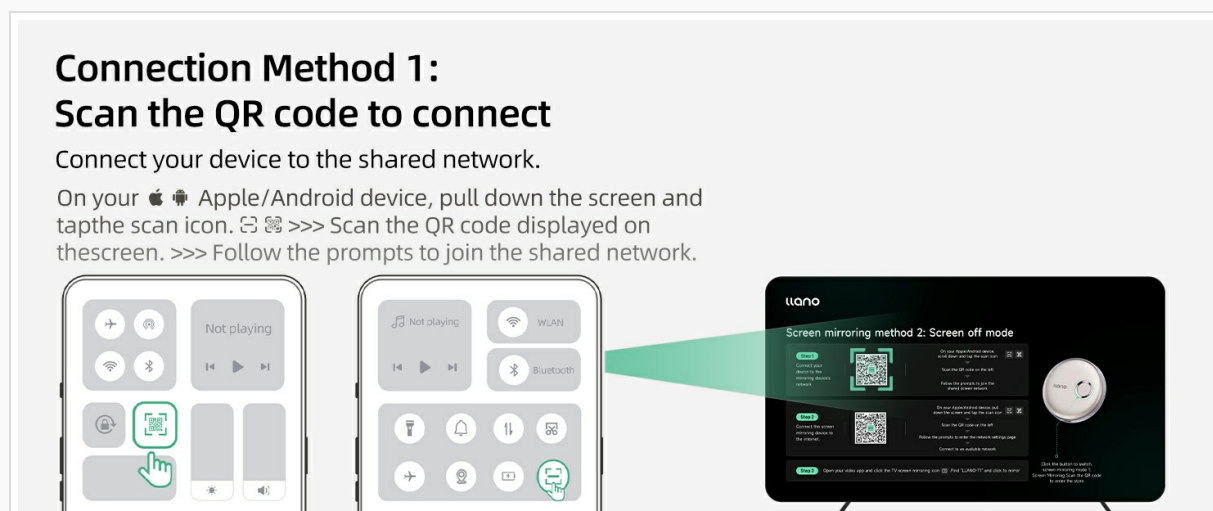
Connection Method 1:
Scan the QR code to connect

Connect your device to the shared network.

On your Apple/Android device, pull down the screen and tapthe scan icon. >>> Scan the QR code displayed on thescreen. >>> Follow the prompts to join the shared network.

Not playing

Not playing

WLAN

Bluetooth

llano

Screen mirroring method 2: Screen off mode

Step 1
Connect your device to the mirroring device's network

On your Apple/Android device, scroll down and tap the scan icon
Scan the QR code on the left
Follow the prompts to join the shared screen network

Step 2
Connect the screen mirroring device to the internet

On your Apple/Android device, pull down the screen and tap the scan icon
Scan the QR code on the left
Follow the prompts to enter the network settings page
Connect to an available network

Step 3 Open your video app and click the TV screen mirroring icon Find "LLANO-TT" and click to mirror

Click the button to switch screen mirroring mode 1 Screen Mirroring Scan the QR code to enter the scan